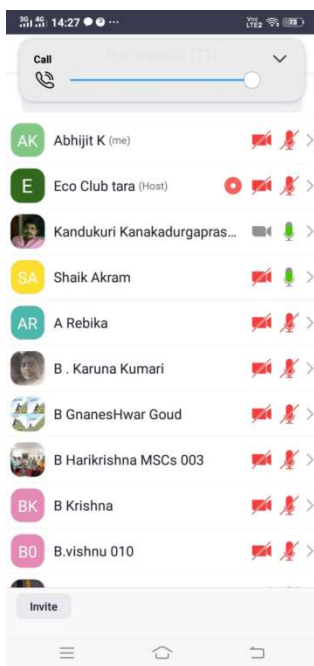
3G 4G 14:27 ··· Vo LTE2 73

Call

Participants (71)

AK Abhijit K (me)

E Eco Club tara (Host)

Kandukuri Kanakadurgapras...

SA Shaik Akram

AR A Rebika

B . Karuna Kumari

B GnanesHwar Goud

B Harikrishna MSCs 003

BK B Krishna

B0 B.vishnu 010

Invite